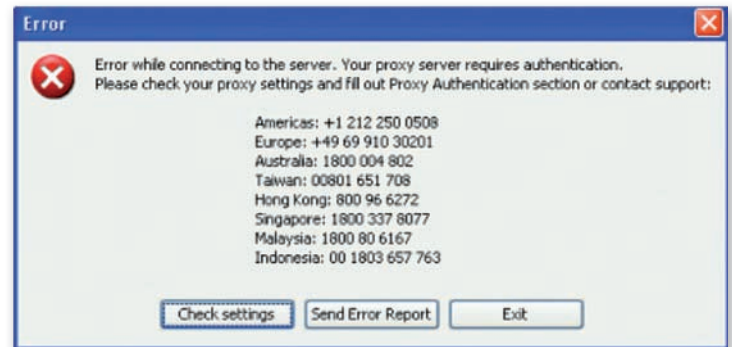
Error

Error while connecting to the server. Your proxy server requires authentication.
Please check your proxy settings and fill out Proxy Authentication section or contact support:

Americas: +1 212 250 0508
Europe: +49 69 910 30201
Australia: 1800 004 802
Taiwan: 00801 651 708
Hong Kong: 800 96 6272
Singapore: 1800 337 8077
Malaysia: 1800 80 6167
Indonesia: 00 1803 657 763

Check settings
Send Error Report
Exit